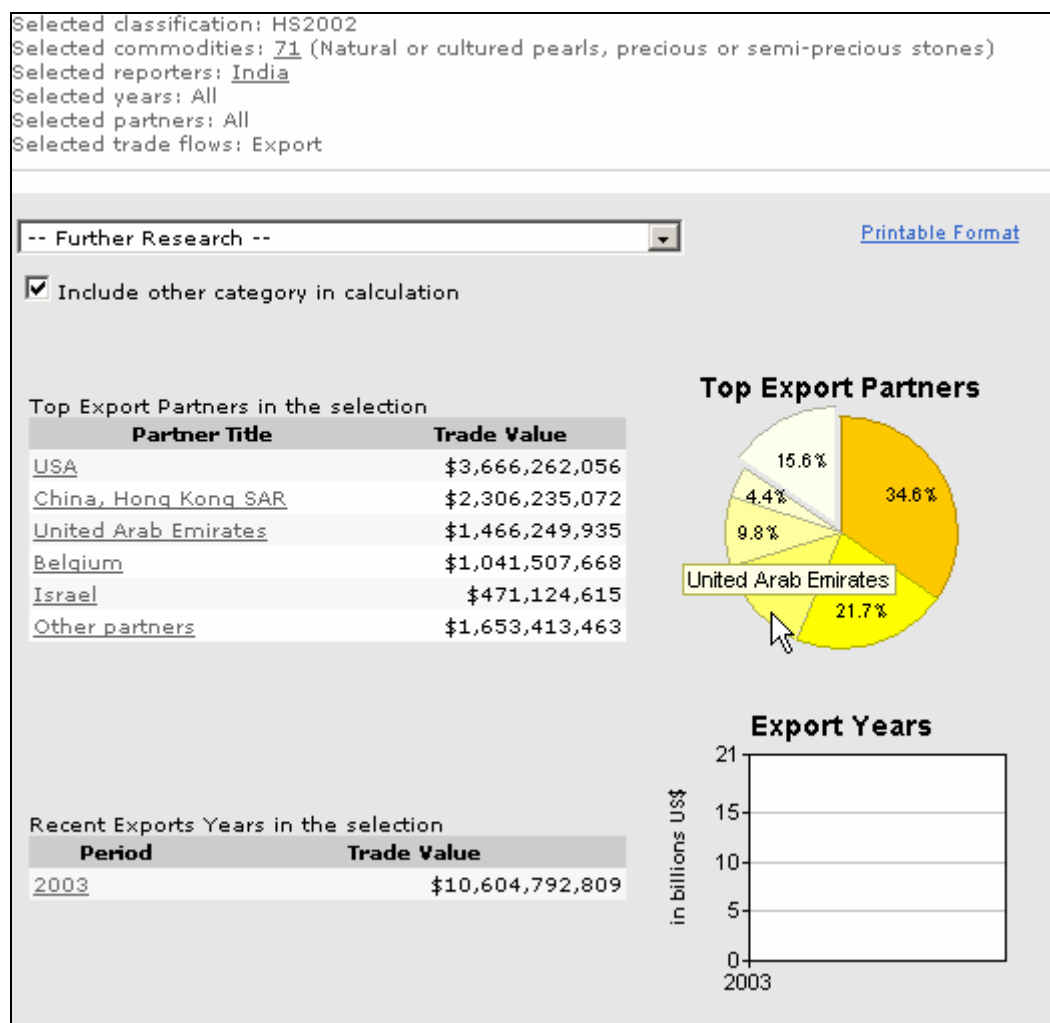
Selected classification: HS2002
Selected commodities: 71 (Natural or cultured pearls, precious or semi-precious stones)
Selected reporters: India
Selected years: All
Selected partners: All
Selected trade flows: Export

-- Further Research --

Printable Format

Include other category in calculation

Top Export Partners in the selection

| Partner Title | Trade Value |
|---|---|
| USA | $3,666,262,056 |
| China, Hong Kong SAR | $2,306,235,072 |
| United Arab Emirates | $1,466,249,935 |
| Belgium | $1,041,507,668 |
| Israel | $471,124,615 |
| Other partners | $1,653,413,463 |

Top Export Partners

15.6%
4.4%
34.6%
9.8%
United Arab Emirates
21.7%

Recent Exports Years in the selection

| Period | Trade Value |
|---|---|
| 2003 | $10,604,792,809 |

Export Years

in billions US$

21
15
10
5
0
2003